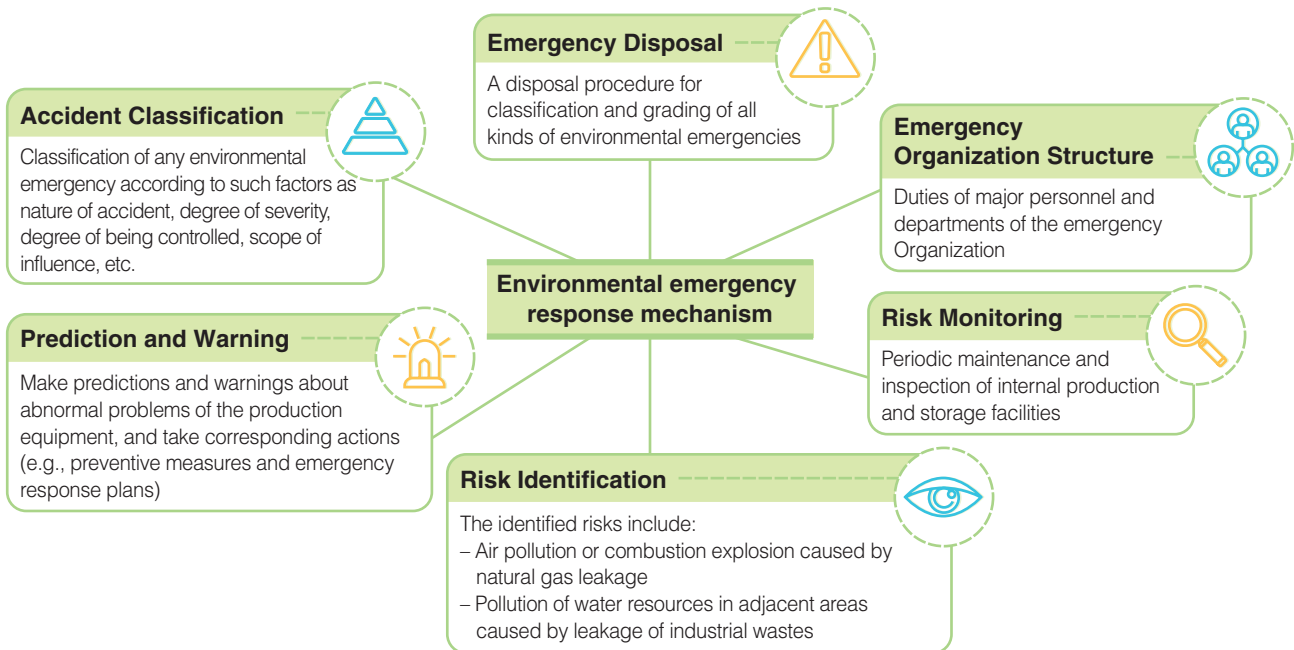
Emergency Disposal

A disposal procedure for classification and grading of all kinds of environmental emergencies

Accident Classification

Classification of any environmental emergency according to such factors as nature of accident, degree of severity, degree of being controlled, scope of influence, etc.

Emergency Organization Structure

Duties of major personnel and departments of the emergency Organization

Environmental emergency response mechanism

Prediction and Warning

Make predictions and warnings about abnormal problems of the production equipment, and take corresponding actions (e.g., preventive measures and emergency response plans)

Risk Monitoring

Periodic maintenance and inspection of internal production and storage facilities

Risk Identification

The identified risks include:
– Air pollution or combustion explosion caused by natural gas leakage
– Pollution of water resources in adjacent areas caused by leakage of industrial wastes